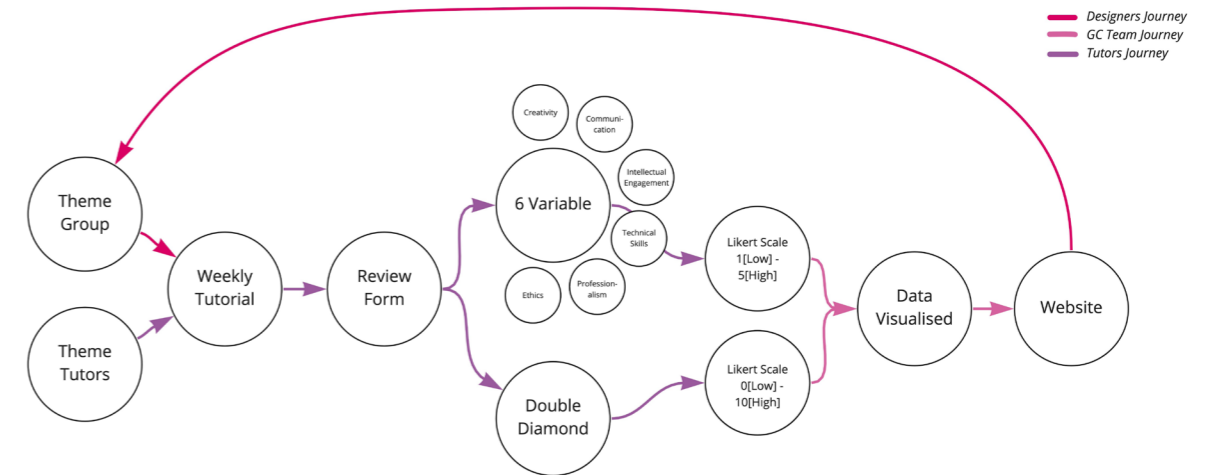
Designers Journey
GC Team Journey
Tutors Journey

Theme Group

Theme Tutors

Weekly Tutorial

Review Form

Creativity

Communication

Intellectual Engagement

6 Variable

Technical Skills

Ethics

Professionalism

Likert Scale 1[Low] - 5[High]

Double Diamond

Likert Scale 0[Low] - 10[High]

Data Visualised

Website